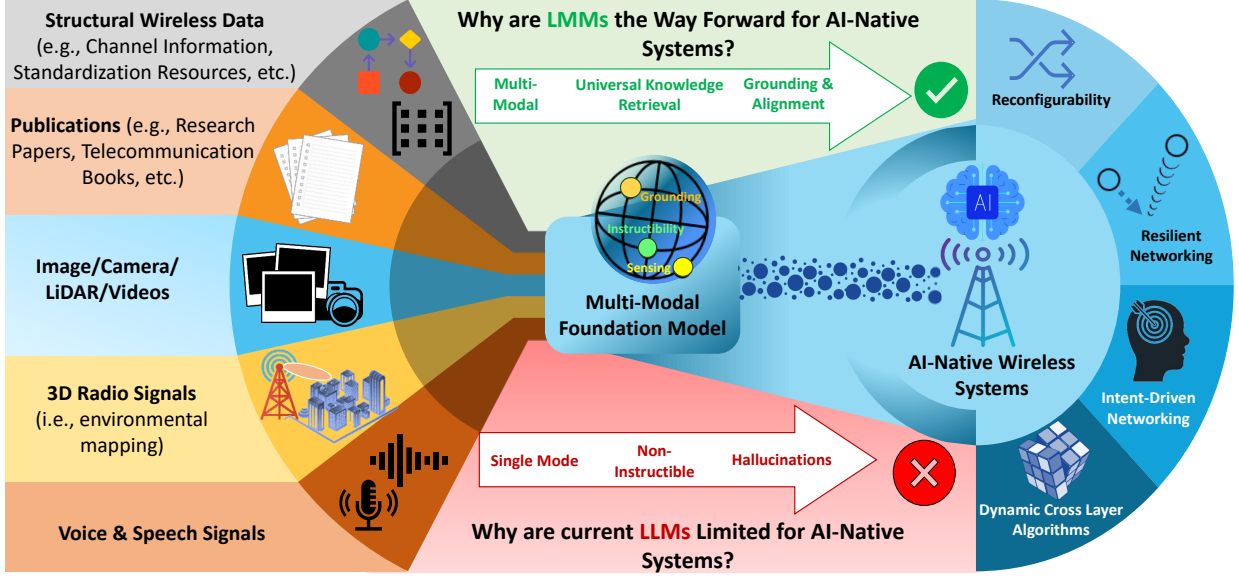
Structural Wireless Data (e.g., Channel Information, Standardization Resources, etc.)

Publications (e.g., Research Papers, Telecommunication Books, etc.)

Image/Camera/ LiDAR/Videos

3D Radio Signals (i.e., environmental mapping)

Voice & Speech Signals

Why are LMMs the Way Forward for AI-Native Systems?

Multi-Modal

Universal Knowledge Retrieval

Grounding & Alignment

Grounding

Instructibility

Sensing

Multi-Modal Foundation Model

AI

AI-Native Wireless Systems

Single Mode

Non-Instructible

Hallucinations

Why are current LLMs Limited for AI-Native Systems?

Reconfigurability

Resilient Networking

Intent-Driven Networking

Dynamic Cross Layer Algorithms